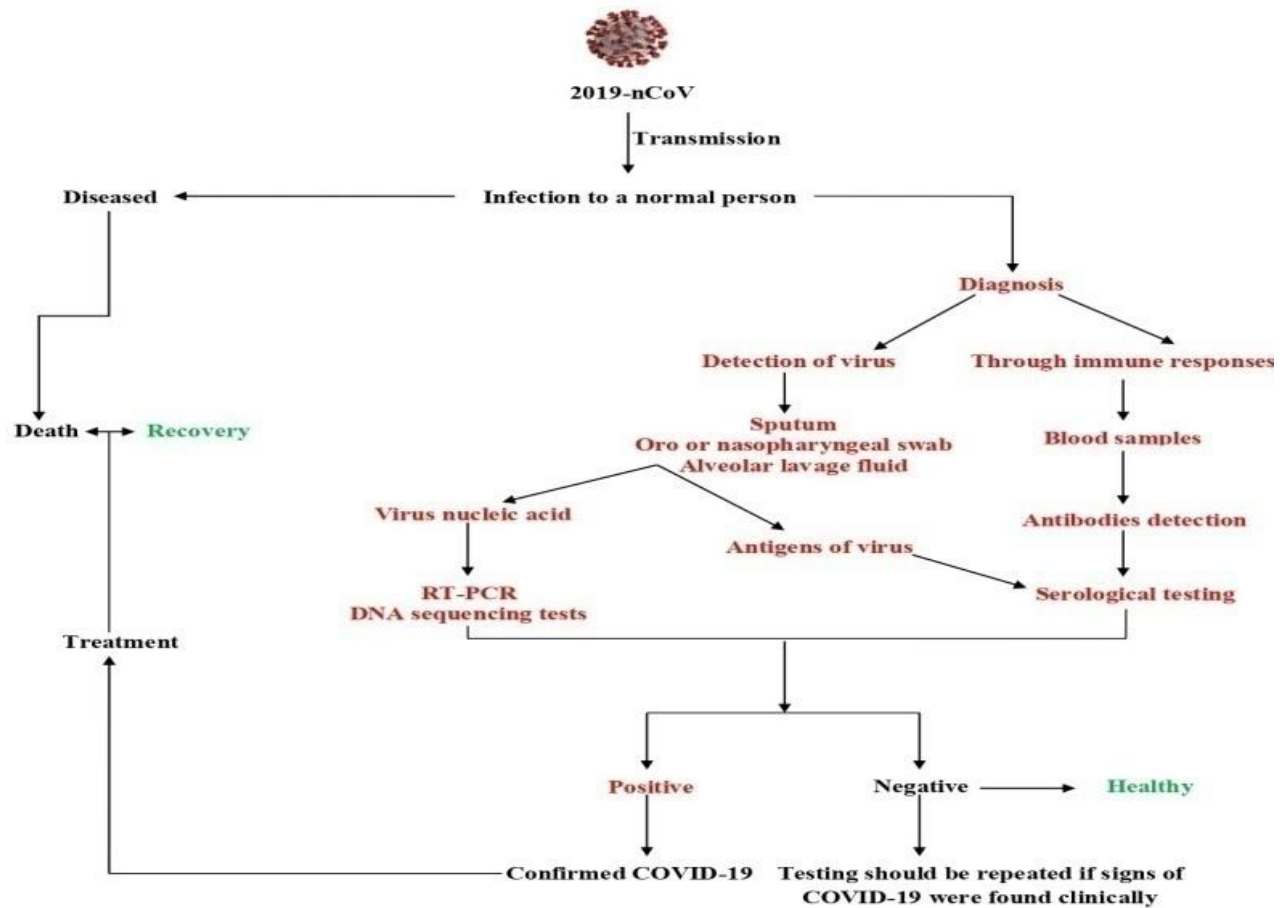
2019-nCoV

Transmission

Diseased

Infection to a normal person

Diagnosis

Detection of virus

Through immune responses

Death

Recovery

Sputum
Oro or nasopharyngeal swab
Alveolar lavage fluid

Blood samples

Virus nucleic acid

Antibodies detection

Antigens of virus

RT-PCR
DNA sequencing tests

Serological testing

Treatment

Positive

Negative

Healthy

Confirmed COVID-19

Testing should be repeated if signs of COVID-19 were found clinically